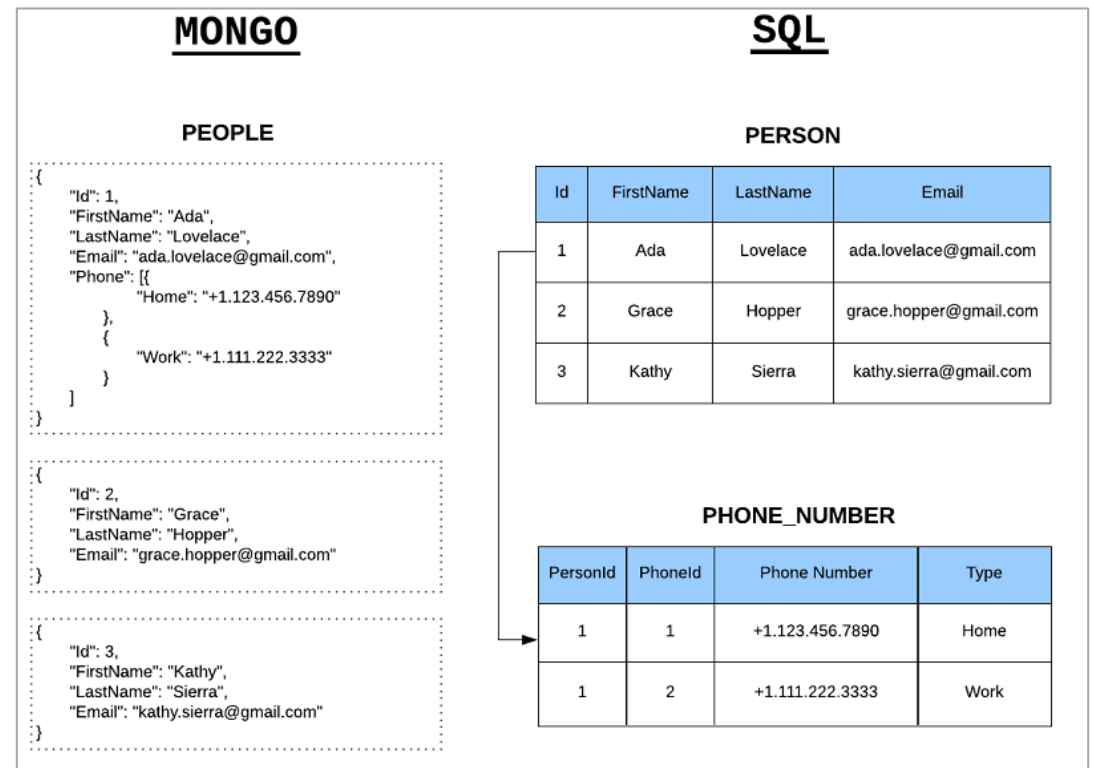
MONGO

PEOPLE

{
"Id": 1,
"FirstName": "Ada",
"LastName": "Lovelace",
"Email": "ada.lovelace@gmail.com",
"Phone": [{
"Home": "+1.123.456.7890"
},
{
"Work": "+1.111.222.3333"
}
]
}

{
"Id": 2,
"FirstName": "Grace",
"LastName": "Hopper",
"Email": "grace.hopper@gmail.com"
}

{
"Id": 3,
"FirstName": "Kathy",
"LastName": "Sierra",
"Email": "kathy.sierra@gmail.com"
}

SQL

PERSON

| Id | FirstName | LastName | Email |
|---|---|---|---|
| 1 | Ada | Lovelace | ada.lovelace@gmail.com |
| 2 | Grace | Hopper | grace.hopper@gmail.com |
| 3 | Kathy | Sierra | kathy.sierra@gmail.com |

PHONE_NUMBER

| PersonId | PhoneId | Phone Number | Type |
|---|---|---|---|
| 1 | 1 | +1.123.456.7890 | Home |
| 1 | 2 | +1.111.222.3333 | Work |